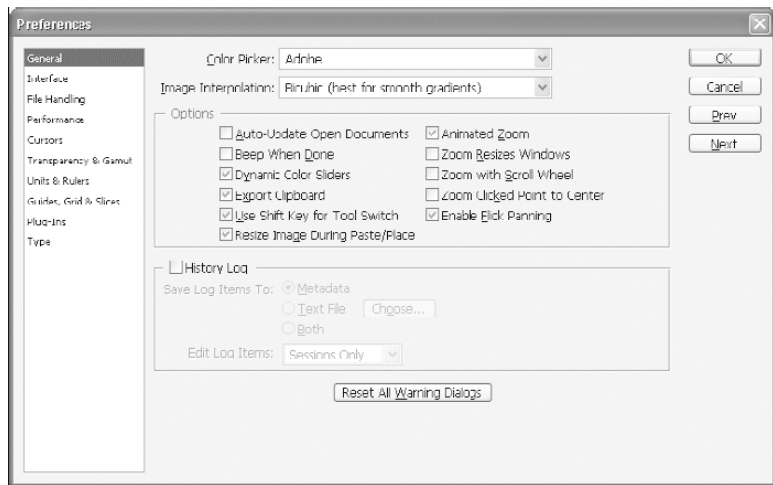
Preferences

General
Interface
File Handling
Performance
Cursors
Transparency & Gamut
Units & Rulers
Guides, Grid & Slices
Plug-Ins
Type

Color Picker: Adobe
Image Interpolation: Bicubic (best for smooth gradients)

Options
Auto-Update Open Documents
Beep When Done
Dynamic Color Sliders
Export Clipboard
Use Shift Key for Tool Switch
Resize Image During Paste/Place
Animated Zoom
Zoom Resizes Windows
Zoom with Scroll Wheel
Zoom Clicked Point to Center
Enable Flick Panning

History Log
Save Log Items To: Metadata
Text File Choose...
Both
Edit Log Items: Sessions Only

Reset All Warning Dialogs

OK
Cancel
Prev
Next